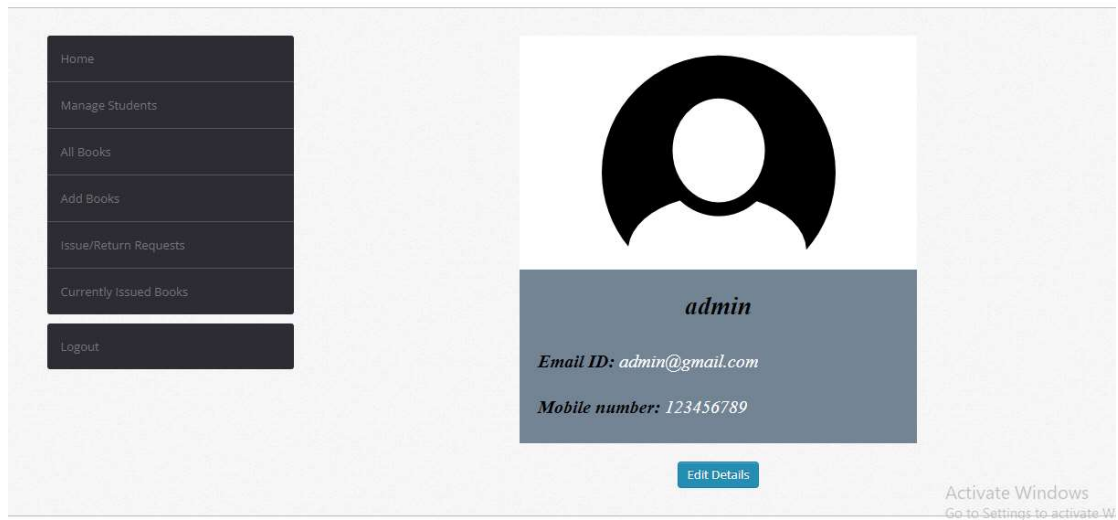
Home

Manage Students

All Books

Add Books

Issue/Return Requests

Currently Issued Books

Logout

admin

Email ID: admin@gmail.com

Mobile number: 123456789

Edit Details

Activate Windows
Go to Settings to activate W